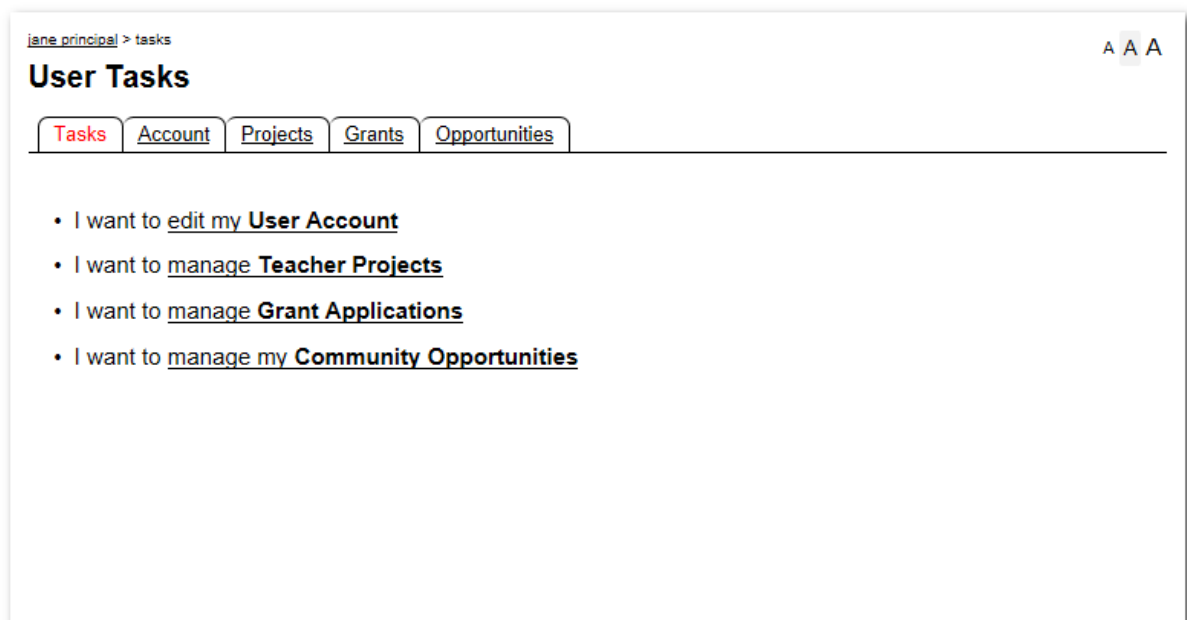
jane principal > tasks

A A A

User Tasks

Tasks | Account | Projects | Grants | Opportunities

- I want to edit my **User Account**
- I want to manage **Teacher Projects**
- I want to manage **Grant Applications**
- I want to manage my **Community Opportunities**